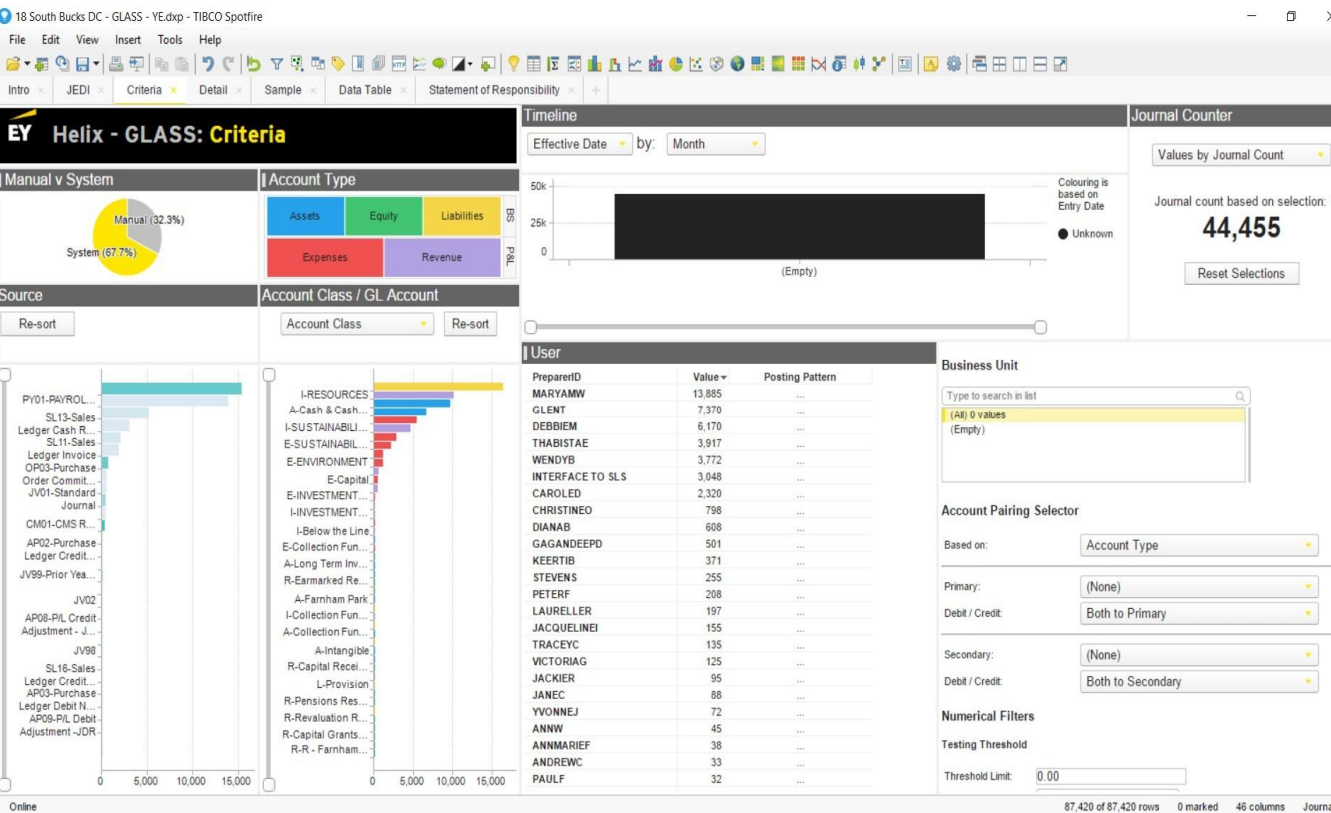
18 South Bucks DC - GLASS - YE.dxp - TIBCO Spotfire

File Edit View Insert Tools Help

Intro JEDI Criteria Detail Sample Data Table Statement of Responsibility

EY Helix - GLASS: Criteria

Manual v System

Manual (32.3%)
System (67.7%)

Account Type

Assets Equity Liabilities BS
Expenses Revenue P&L

Timeline

Effective Date by: Month

50k
25k
0
(Empty)

Colouring is based on Entry Date
Unknown

Journal Counter

Values by Journal Count

Journal count based on selection:

44,455

Reset Selections

Source

Re-sort

PY01-PAYROL...
SL13-Sales
Ledger Cash R...
SL11-Sales
Ledger Invoice
OP03-Purchase
Order Commit...
JV01-Standard
Journal
CM01-CMS R...
AP02-Purchase
Ledger Credit...
JV99-Prior Yea...
JV02
AP08-P/L Credit
Adjustment - J...
JV98
SL16-Sales
Ledger Credit...
AP03-Purchase
Ledger Debit N...
AP09-P/L Debit
Adjustment -JDR
0 5,000 10,000 15,000

Account Class / GL Account

Account Class Re-sort

I-RESOURCES
A-Cash & Cash...
I-SUSTAINABILI...
E-SUSTAINABIL...
E-ENVIRONMENT
E-Capital
E-INVESTMENT...
I-INVESTMENT...
I-Below the Line
E-Collection Fun...
A-Long Term Inv...
R-Earmarked Re...
A-Farnham Park
I-Collection Fun...
A-Collection Fun...
A-Intangible
R-Capital Recei...
L-Provision
R-Pensions Res...
R-Revaluation R...
R-Capital Grants...
R-R - Farnham...
0 5,000 10,000 15,000

User

| PreparerID | Value | Posting Pattern |
|---|---|---|
| MARYAMW | 13,885 | ... |
| GLENT | 7,370 | ... |
| DEBBIEM | 6,170 | ... |
| THABISTAE | 3,917 | ... |
| WENDYB | 3,772 | ... |
| INTERFACE TO SLS | 3,048 | ... |
| CAROLED | 2,320 | ... |
| CHRISTINEO | 798 | ... |
| DIANAB | 608 | ... |
| GAGANDEEPD | 501 | ... |
| KEERTIB | 371 | ... |
| STEVENS | 255 | ... |
| PETERF | 208 | ... |
| LAURELLER | 197 | ... |
| JACQUELINEI | 155 | ... |
| TRACEYC | 135 | ... |
| VICTORIAG | 125 | ... |
| JACKIER | 95 | ... |
| JANEC | 88 | ... |
| YVONNEJ | 72 | ... |
| ANNW | 45 | ... |
| ANNMARIEF | 38 | ... |
| ANDREWC | 33 | ... |
| PAULF | 32 | ... |

Business Unit

Type to search in list
(All) 0 values
(Empty)

Account Pairing Selector

Based on: Account Type

Primary: (None)
Debit / Credit: Both to Primary

Secondary: (None)
Debit / Credit: Both to Secondary

Numerical Filters

Testing Threshold

Threshold Limit: 0.00

Online 87,420 of 87,420 rows 0 marked 46 columns Journa